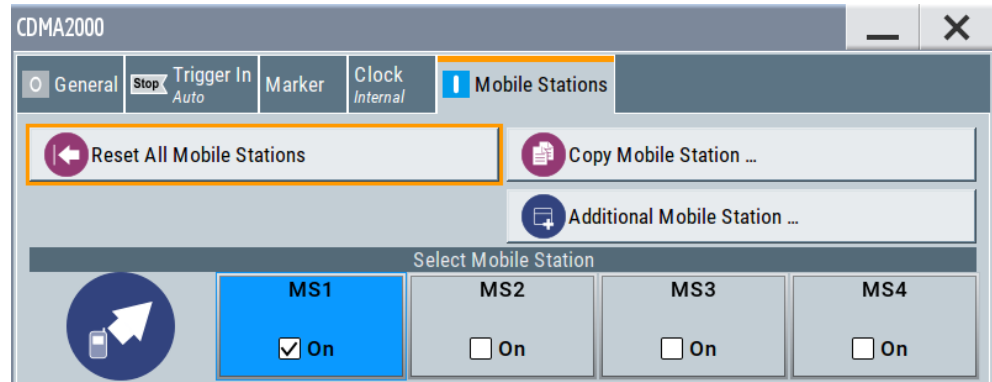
CDMA2000

O General

Stop Trigger In
Auto

Marker

Clock
Internal

I Mobile Stations

Reset All Mobile Stations

Copy Mobile Station ...

Additional Mobile Station ...

Select Mobile Station

| MS1 | MS2 | MS3 | MS4 |
|---|---|---|---|
| ☑ On | ☐ On | ☐ On | ☐ On |